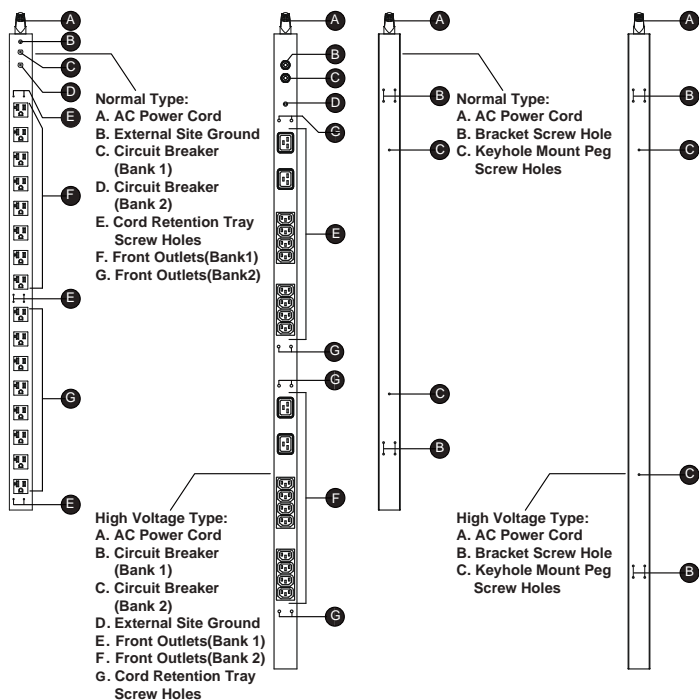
A
B
C
D
E
F
E
G
E

Normal Type:
A. AC Power Cord
B. External Site Ground
C. Circuit Breaker (Bank 1)
D. Circuit Breaker (Bank 2)
E. Cord Retention Tray Screw Holes
F. Front Outlets(Bank1)
G. Front Outlets(Bank2)

A
B
C
D
G
E
G
G
F
G

High Voltage Type:
A. AC Power Cord
B. Circuit Breaker (Bank 1)
C. Circuit Breaker (Bank 2)
D. External Site Ground
E. Front Outlets(Bank 1)
F. Front Outlets(Bank 2)
G. Cord Retention Tray Screw Holes

A
B
C
C
B

Normal Type:
A. AC Power Cord
B. Bracket Screw Hole
C. Keyhole Mount Peg Screw Holes

A
B
C
C
B

High Voltage Type:
A. AC Power Cord
B. Bracket Screw Hole
C. Keyhole Mount Peg Screw Holes